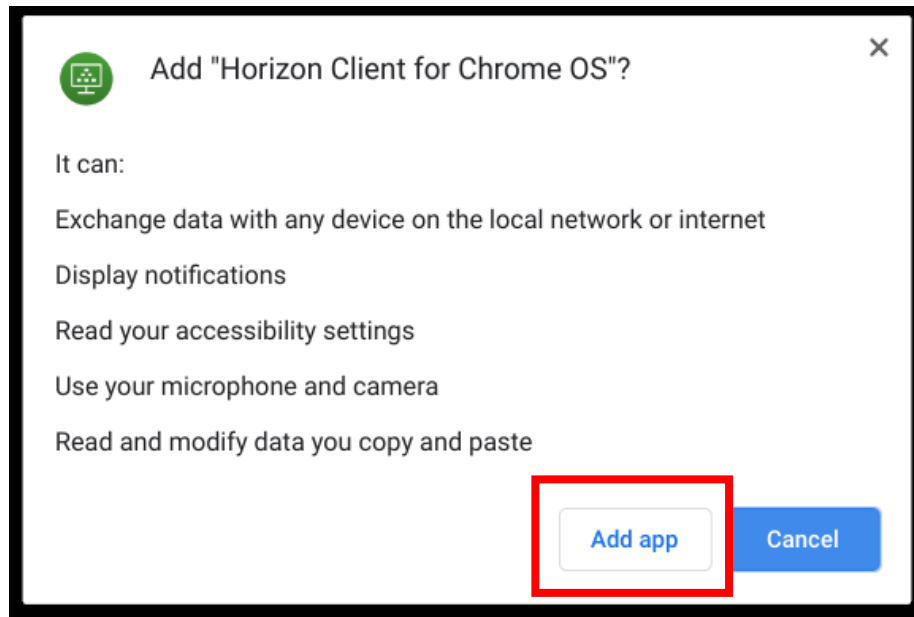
Add "Horizon Client for Chrome OS"?

×

It can:

Exchange data with any device on the local network or internet

Display notifications

Read your accessibility settings

Use your microphone and camera

Read and modify data you copy and paste

Add app

Cancel